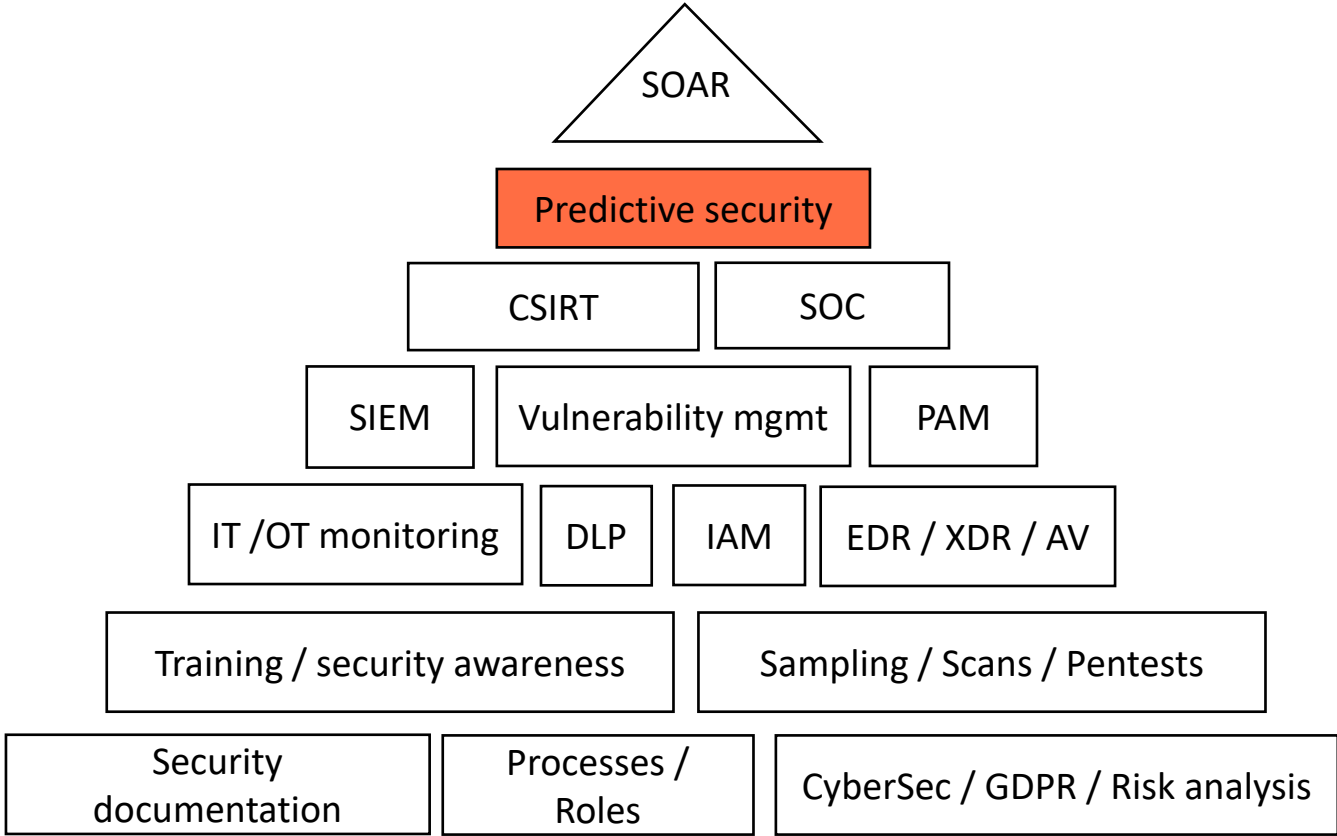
SOAR

Predictive security

CSIRT

SOC

SIEM

Vulnerability mgmt

PAM

IT /OT monitoring

DLP

IAM

EDR / XDR / AV

Training / security awareness

Sampling / Scans / Pentests

Security documentation

Processes / Roles

CyberSec / GDPR / Risk analysis